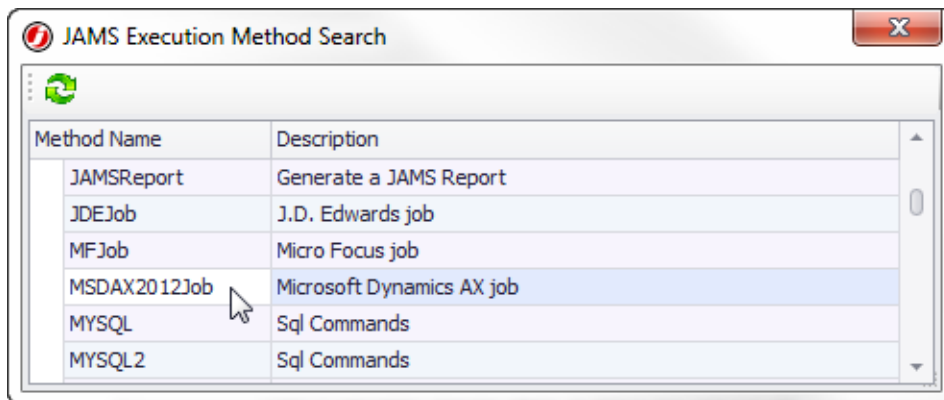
JAMS Execution Method Search

| Method Name | Description |
|---|---|
| JAMSReport | Generate a JAMS Report |
| JDEJob | J.D. Edwards job |
| MFJob | Micro Focus job |
| MSDAX2012Job | Microsoft Dynamics AX job |
| MYSQL | Sql Commands |
| MYSQL2 | Sql Commands |